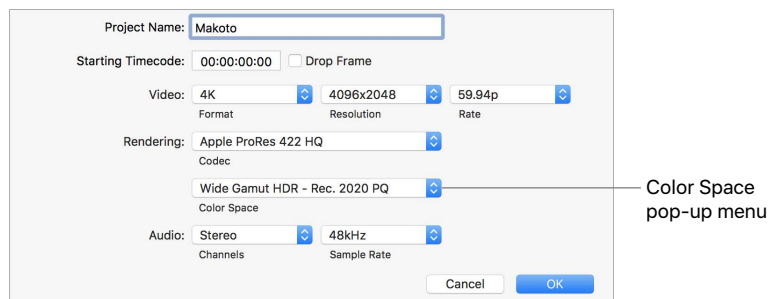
Project Name: Makoto

Starting Timecode: 00:00:00:00 Drop Frame

Video: 4K Format 4096x2048 Resolution 59.94p Rate

Rendering: Apple ProRes 422 HQ Codec

Wide Gamut HDR - Rec. 2020 PQ Color Space

Color Space pop-up menu

Audio: Stereo Channels 48kHz Sample Rate

Cancel OK